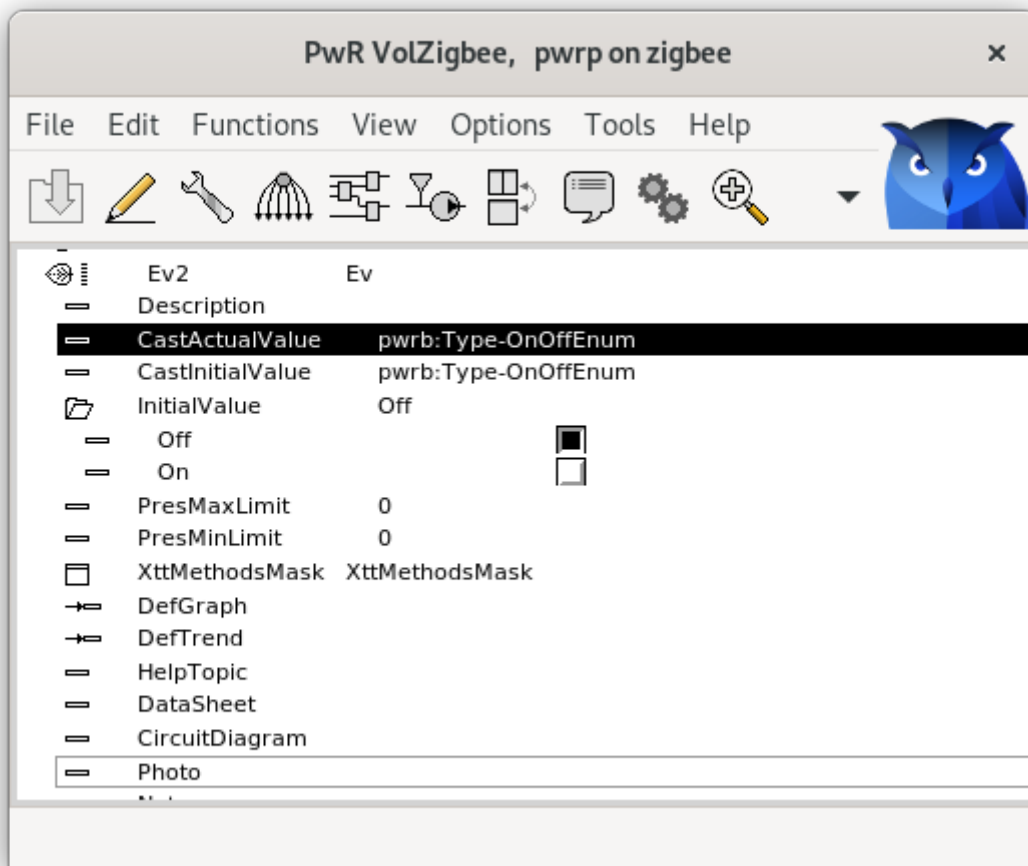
PwR VolZigbee,  pwrp on zigbee

×

File  Edit  Functions  View  Options  Tools  Help

| | | |
|---|---|---|
| Ev2 | Ev | |
| Description | | |
| CastActualValue | pwrb:Type-OnOffEnum | |
| CastInitialValue | pwrb:Type-OnOffEnum | |
| InitialValue | Off | |
| Off | | |
| On | | |
| PresMaxLimit | 0 | |
| PresMinLimit | 0 | |
| XttMethodsMask | XttMethodsMask | |
| DefGraph | | |
| DefTrend | | |
| HelpTopic | | |
| DataSheet | | |
| CircuitDiagram | | |
| Photo | | |

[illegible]